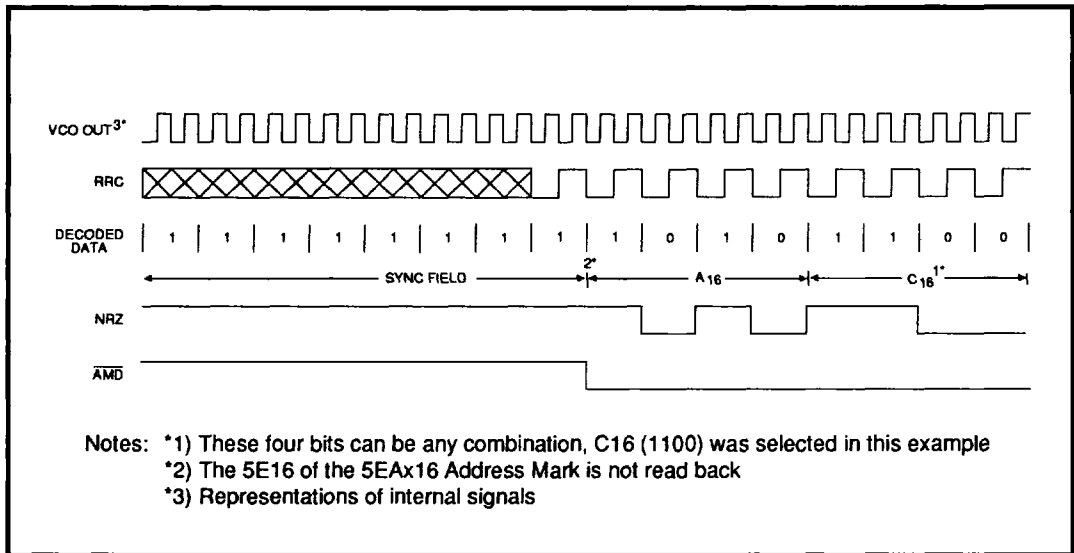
VCO OUT$^{3*}$

RRC

DECODED DATA 1 1 1 1 1 1 1 1 1 0 1 0 1 1 0 0

SYNC FIELD $2^*$ $A_{16}$ $C_{16}^{1*}$

NRZ

$\overline{AMD}$

Notes: *1) These four bits can be any combination, C16 (1100) was selected in this example
*2) The 5E16 of the 5EAx16 Address Mark is not read back
*3) Representations of internal signals